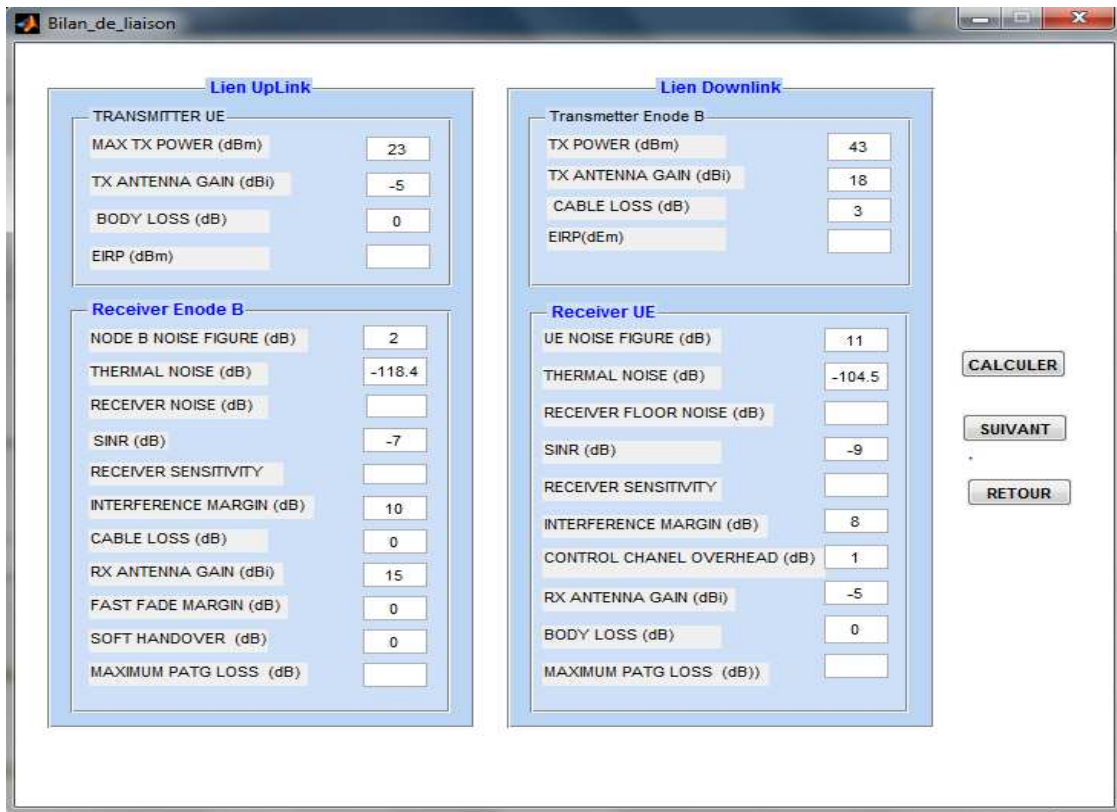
Bilan_de_liaison

Lien UpLink

TRANSMITTER UE

MAX TX POWER (dBm) 23

TX ANTENNA GAIN (dBi) -5

BODY LOSS (dB) 0

EIRP (dBm)

Receiver Enode B

NODE B NOISE FIGURE (dB) 2

THERMAL NOISE (dB) -118.4

RECEIVER NOISE (dB)

SINR (dB) -7

RECEIVER SENSITIVITY

INTERFERENCE MARGIN (dB) 10

CABLE LOSS (dB) 0

RX ANTENNA GAIN (dBi) 15

FAST FADE MARGIN (dB) 0

SOFT HANDOVER (dB) 0

MAXIMUM PATG LOSS (dB)

Lien Downlink

Transmetter Enode B

TX POWER (dBm) 43

TX ANTENNA GAIN (dBi) 18

CABLE LOSS (dB) 3

EIRP(dEm)

Receiver UE

UE NOISE FIGURE (dB) 11

THERMAL NOISE (dB) -104.5

RECEIVER FLOOR NOISE (dB)

SINR (dB) -9

RECEIVER SENSITIVITY

INTERFERENCE MARGIN (dB) 8

CONTROL CHANEL OVERHEAD (dB) 1

RX ANTENNA GAIN (dBi) -5

BODY LOSS (dB) 0

MAXIMUM PATG LOSS (dB))

CALCULER

SUIVANT

RETOUR